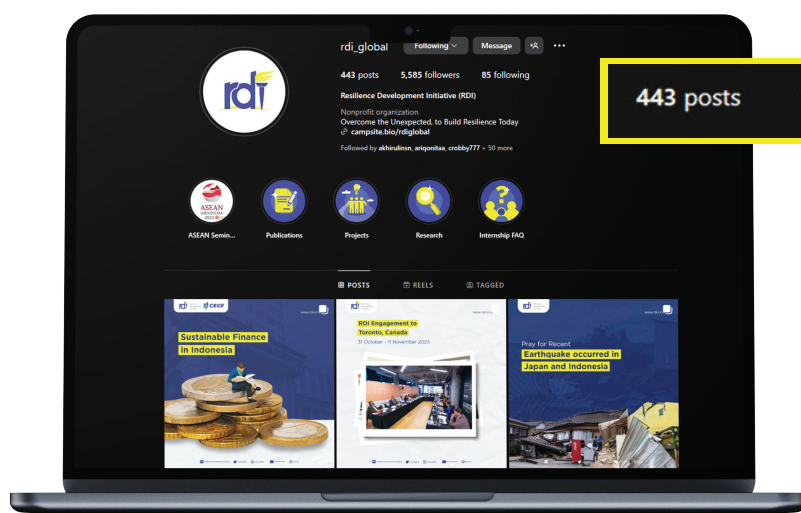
rdi_global Following Message

443 posts 5,585 followers 85 following

Resilience Development Initiative (RDI)

Nonprofit organization
Overcome the Unexpected, to Build Resilience Today
campsite.bio/rdiglobal

Followed by akhirulinsn, ariqonitaa, crobby777 + 50 more

443 posts

rdi

ASEAN Semin... Publications Projects Research Internship FAQ

POSTS REELS TAGGED

Sustainable Finance in Indonesia

RDI Engagement to Toronto, Canada
31 October - 11 November 2023

Pray for Recent
Earthquake occurred in Japan and Indonesia